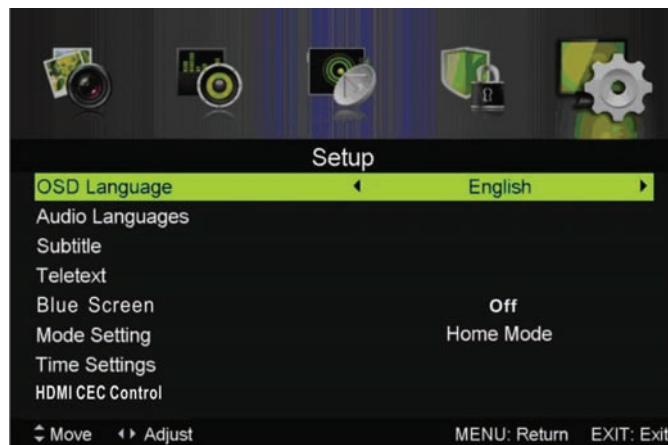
Setup

| | |
|---|---|
| OSD Language | ◂ English ▸ |
| Audio Languages | |
| Subtitle | |
| Teletext | |
| Blue Screen | Off |
| Mode Setting | Home Mode |
| Time Settings | |
| HDMI CEC Control | |

⇕ Move ◂▸ Adjust MENU: Return EXIT: Exit